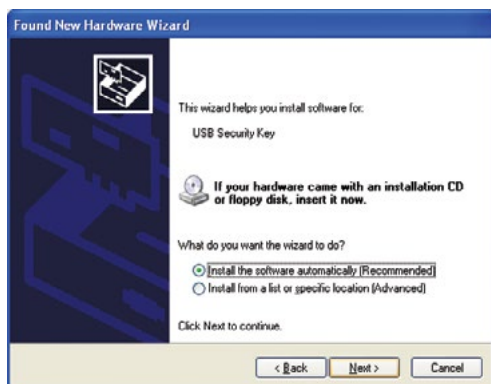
Found New Hardware Wizard

This wizard helps you install software for:

USB Security Key

If your hardware came with an installation CD or floppy disk, insert it now.

What do you want the wizard to do?

Install the software automatically (Recommended)

Install from a list or specific location (Advanced)

Click Next to continue.

< Back | Next > | Cancel